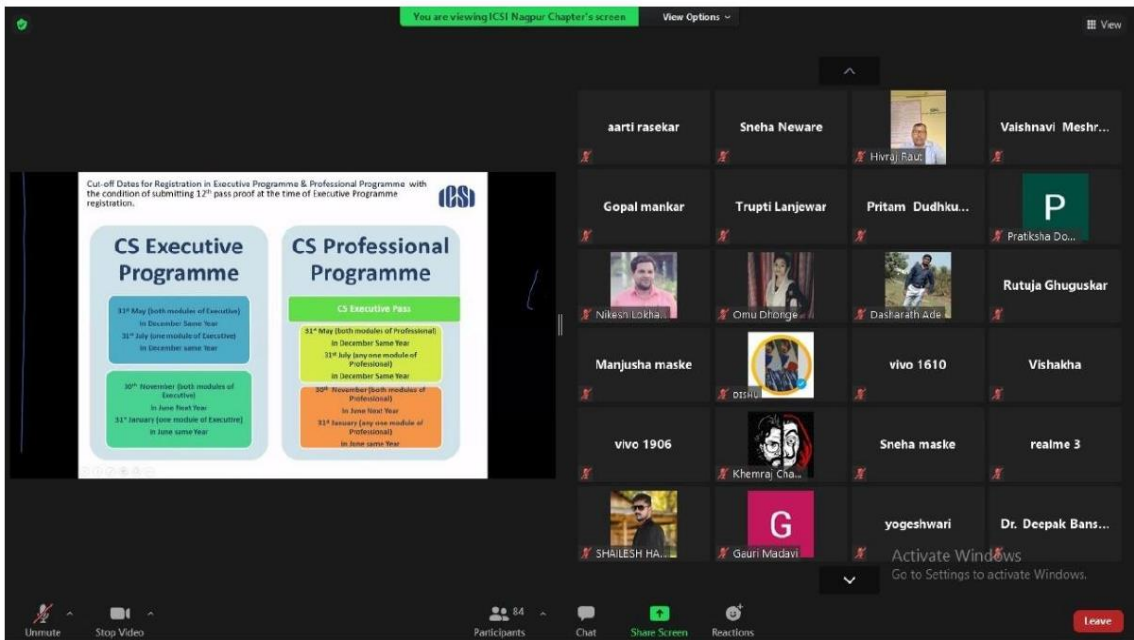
You are viewing ICSI Nagpur Chapter's screen

View Options

View

Cut-off Dates for Registration in Executive Programme & Professional Programme with the condition of submitting 12th pass proof at the time of Executive Programme registration.

ICSI

CS Executive Programme

31st May (both modules of Executive) in December Same Year

31st July (one module of Executive) in December same Year

30th November (both modules of Executive) in June Next Year

31st January (one module of Executive) in June same Year

CS Professional Programme

CS Executive Pass

31st May (both modules of Professional) in December Same Year

31st July (any one module of Professional) in December Same Year

30th November (both modules of Professional) in June Next Year

31st January (any one module of Professional) in June same Year

aarti rasekar

Sneha Neware

Hivraj Raut

Vaishnavi Meshr...

Gopal mankar

Trupti Lanjewar

Pritam Dudhku...

P

Pratiksha Do...

Nikesh Lokha...

Omu Dhonge

Dasharath Ade

Rutuja Ghuguskar

Manjusha maske

DISHU

vivo 1610

Vishakha

vivo 1906

Khemraj Cha...

Sneha maske

realme 3

SHAILESH HA...

G

Gauri Madavi

yogeshwari

Dr. Deepak Bans...

Activate Windows

Go to Settings to activate Windows.

Unmute

Stop Video

84

Participants

Chat

Share Screen

Reactions

Leave